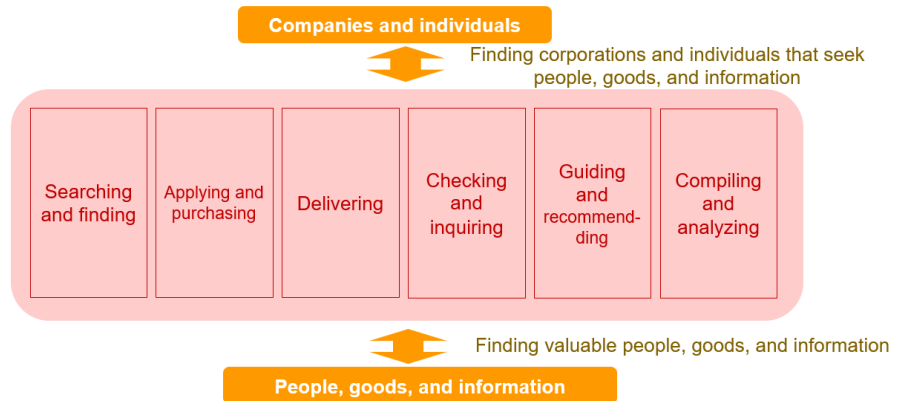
Companies and individuals

Finding corporations and individuals that seek people, goods, and information

Searching and finding

Applying and purchasing

Delivering

Checking and inquiring

Guiding and recommending

Compiling and analyzing

Finding valuable people, goods, and information

People, goods, and information